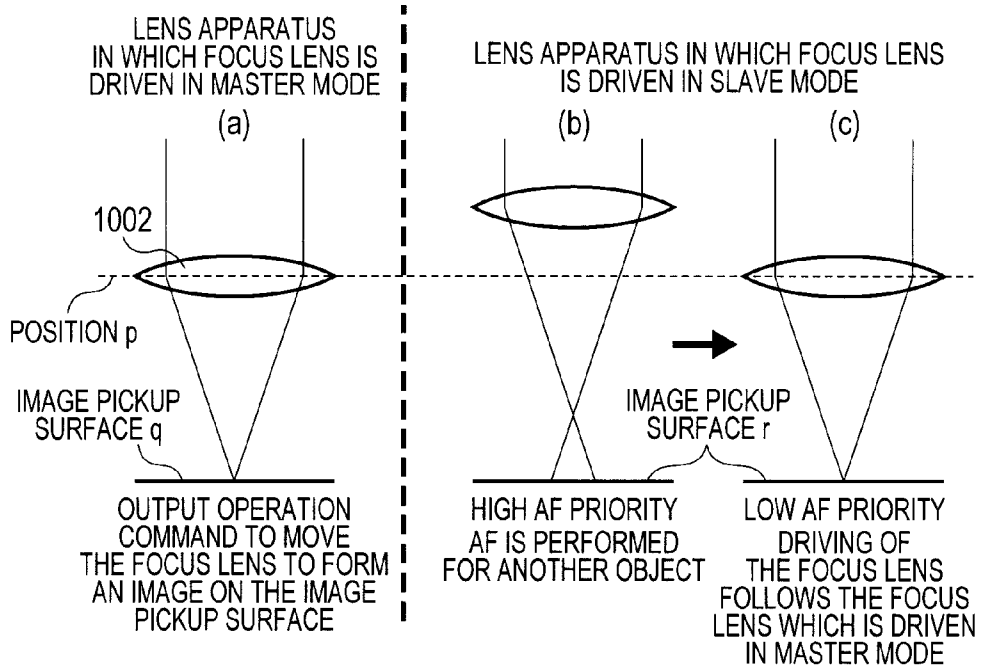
LENS APPARATUS IN WHICH FOCUS LENS IS DRIVEN IN MASTER MODE

(a)

1002

POSITION p

IMAGE PICKUP SURFACE q

OUTPUT OPERATION COMMAND TO MOVE THE FOCUS LENS TO FORM AN IMAGE ON THE IMAGE PICKUP SURFACE

LENS APPARATUS IN WHICH FOCUS LENS IS DRIVEN IN SLAVE MODE

(b)

(c)

IMAGE PICKUP SURFACE r

HIGH AF PRIORITY AF IS PERFORMED FOR ANOTHER OBJECT

LOW AF PRIORITY DRIVING OF THE FOCUS LENS FOLLOWS THE FOCUS LENS WHICH IS DRIVEN IN MASTER MODE